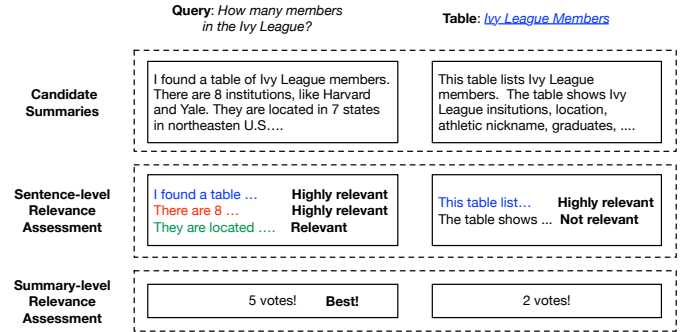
**Query**: *How many members in the Ivy League?*

**Table**: *Ivy League Members*

**Candidate Summaries**

I found a table of Ivy League members. There are 8 institutions, like Harvard and Yale. They are located in 7 states in northeasten U.S.…

This table lists Ivy League members. The table shows Ivy League insitutions, location, athletic nickname, graduates, ....

**Sentence-level Relevance Assessment**

I found a table … **Highly relevant**
There are 8 … **Highly relevant**
They are located …. **Relevant**

This table list… **Highly relevant**
The table shows ... **Not relevant**

**Summary-level Relevance Assessment**

5 votes! **Best!**

2 votes!